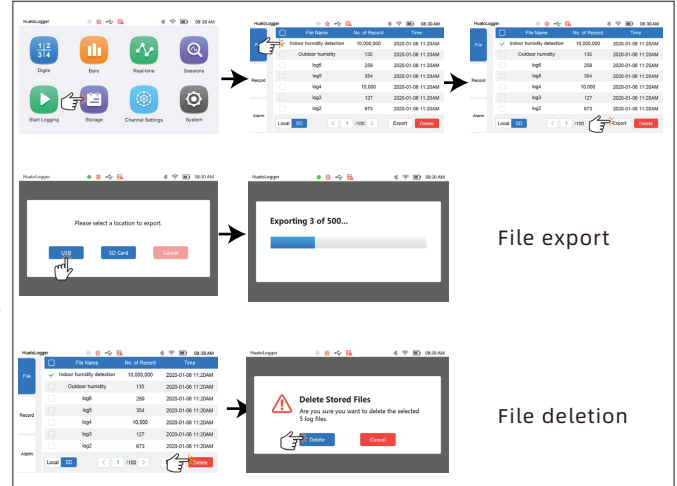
HuatoLogger 08:30 AM

Digits
Bars
Real-time
Sessions
Start Logging
Storage
Channel Settings
System

HuatoLogger 08:30 AM

| | File Name | No. of Record | Time |
|---|---|---|---|
| | Indoor humidity detection | 10,000,000 | 2020-01-06 11:20AM |
| | Outdoor humidity | 135 | 2020-01-06 11:20AM |
| | log6 | 259 | 2020-01-06 11:20AM |
| | log5 | 354 | 2020-01-06 11:20AM |
| | log4 | 10,000 | 2020-01-06 11:20AM |
| | log3 | 127 | 2020-01-06 11:20AM |
| | log2 | 671 | 2020-01-06 11:20AM |

Record
Alarm
Local SD 1 /100 Export Delete

HuatoLogger 08:30 AM

File
Record
Alarm

| | File Name | No. of Record | Time |
|---|---|---|---|
| ✓ | Indoor humidity detection | 10,000,000 | 2020-01-06 11:20AM |
| | Outdoor humidity | 135 | 2020-01-06 11:20AM |
| | log6 | 259 | 2020-01-06 11:20AM |
| | log5 | 354 | 2020-01-06 11:20AM |
| | log4 | 10,000 | 2020-01-06 11:20AM |
| | log3 | 127 | 2020-01-06 11:20AM |
| | log2 | 673 | 2020-01-06 11:20AM |

Local SD 1 /100 Export Delete

HuatoLogger 08:30 AM

Please select a location to export.

USB SD Card Cancel

HuatoLogger 08:30 AM

Exporting 3 of 500...

File export

HuatoLogger 08:30 AM

File
Record
Alarm

| | File Name | No. of Record | Time |
|---|---|---|---|
| ✓ | Indoor humidity detection | 10,000,000 | 2020-01-06 11:20AM |
| | Outdoor humidity | 135 | 2020-01-06 11:20AM |
| | log6 | 259 | 2020-01-06 11:20AM |
| | log5 | 354 | 2020-01-06 11:20AM |
| | log4 | 10,000 | 2020-01-06 11:20AM |
| | log3 | 127 | 2020-01-06 11:20AM |
| | log2 | 673 | 2020-01-06 11:20AM |

Local SD 1 /100 Delete

HuatoLogger 08:30 AM

Delete Stored Files
Are you sure you want to delete the selected 5 log files.

Delete Cancel

File deletion